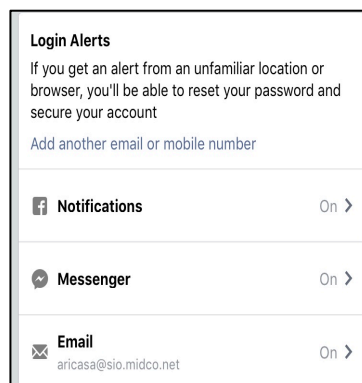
Login Alerts

If you get an alert from an unfamiliar location or browser, you'll be able to reset your password and secure your account

Add another email or mobile number

Notifications On >

Messenger On >

Email
aricasa@sio.midco.net On >